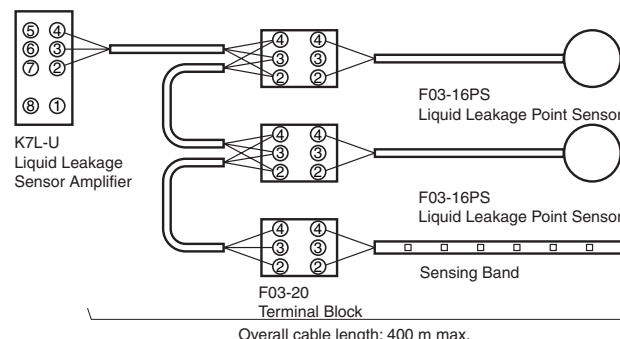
⑤ ④
⑥ ③
⑦ ②

⑧ ①

K7L-U
Liquid Leakage
Sensor Amplifier

④ ④
③ ③
② ②

F03-16PS
Liquid Leakage Point Sensor

④ ④
③ ③
② ②

F03-16PS
Liquid Leakage Point Sensor

④ ④
③ ③
② ②

Sensing Band

F03-20
Terminal Block

Overall cable length: 400 m max.